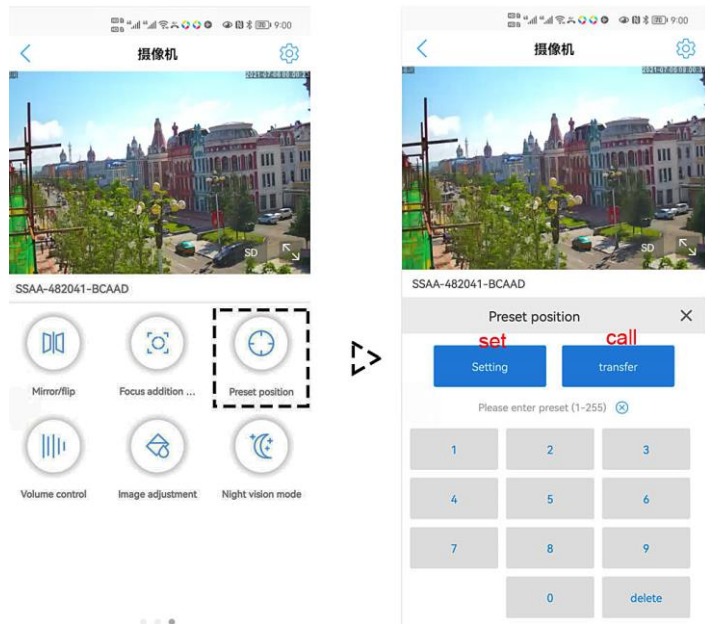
9:00

摄像机

2021-07-09 09:00:2

SD

SSAA-482041-BCAAD

Mirror/flip

Focus addition ...

Preset position

Volume control

Image adjustment

Night vision mode

9:00

摄像机

2021-07-09 09:00:2

SD

SSAA-482041-BCAAD

Preset position

set

call

Setting

transfer

Please enter preset (1-255)

| 1 | 2 | 3 |
|---|---|---|
| 4 | 5 | 6 |
| 7 | 8 | 9 |
| | 0 | delete |